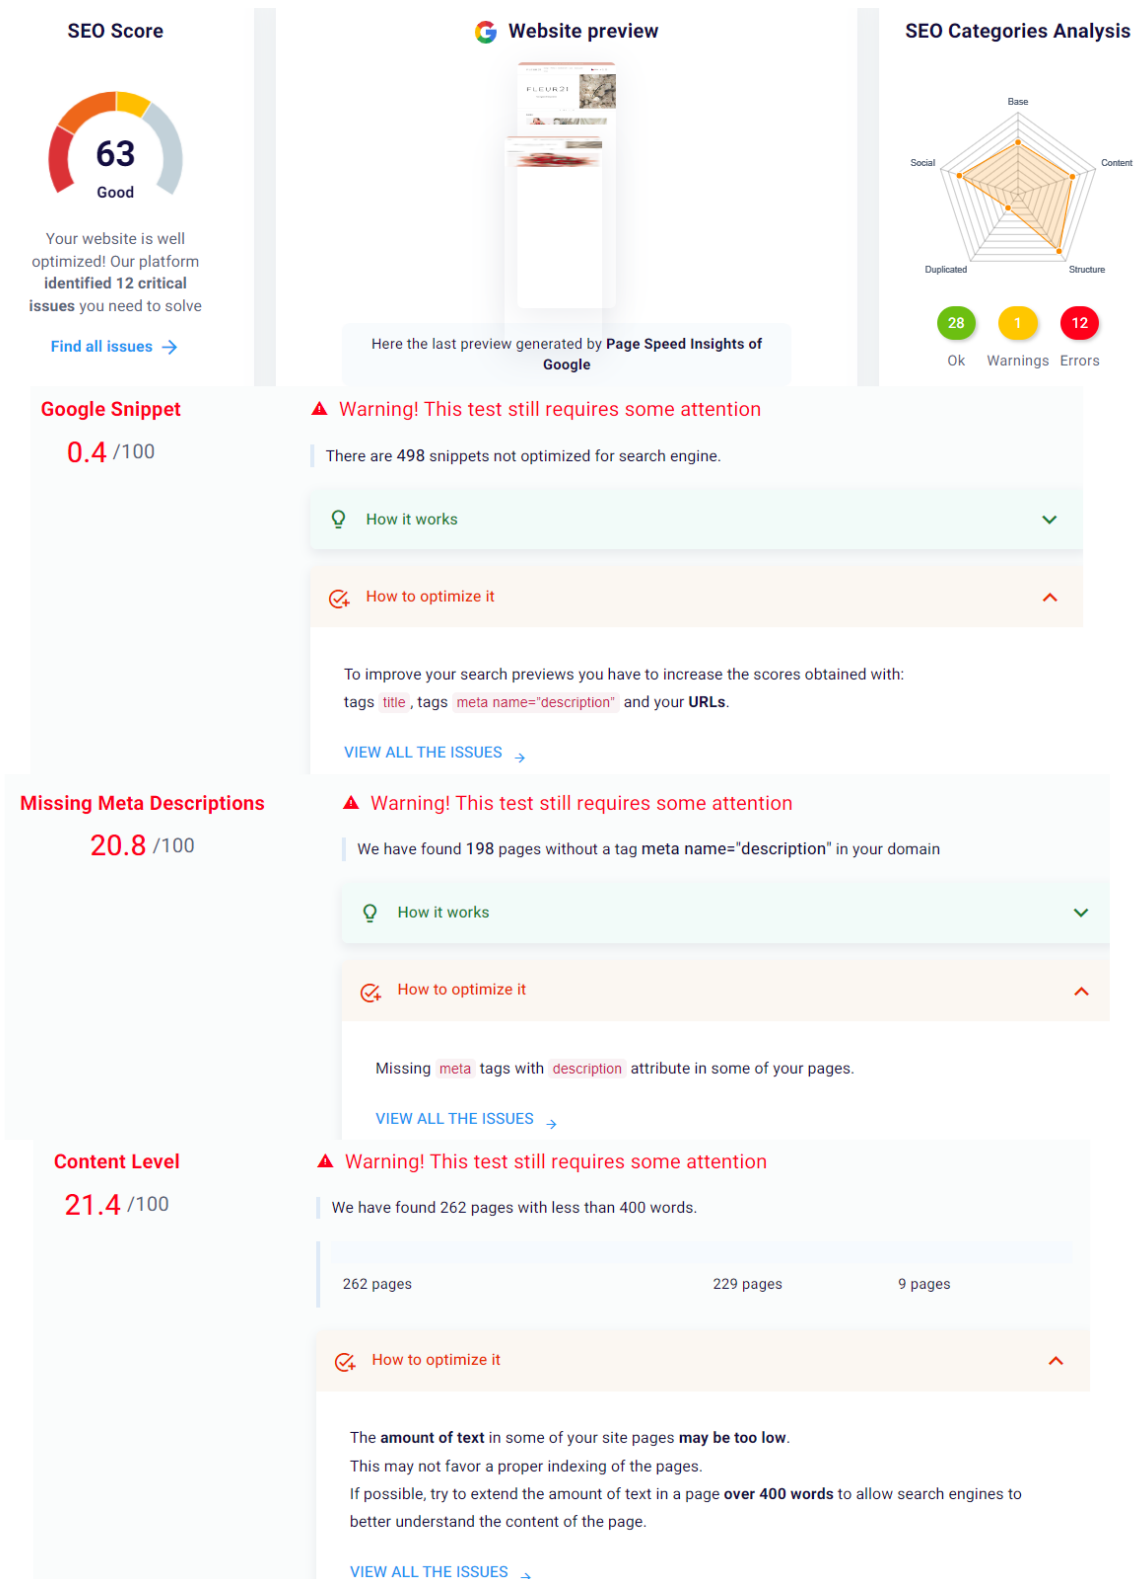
SEO Score

63
Good

Your website is well optimized! Our platform identified 12 critical issues you need to solve

Find all issues

Website preview

FLEUR21

Here the last preview generated by Page Speed Insights of Google

SEO Categories Analysis

Base
Content
Structure
Duplicated
Social

28 Ok
1 Warnings
12 Errors

Google Snippet
0.4 /100

Warning! This test still requires some attention

There are 498 snippets not optimized for search engine.

How it works

How to optimize it

To improve your search previews you have to increase the scores obtained with: tags title , tags meta name="description" and your URLs.

VIEW ALL THE ISSUES

Missing Meta Descriptions
20.8 /100

Warning! This test still requires some attention

We have found 198 pages without a tag meta name="description" in your domain

How it works

How to optimize it

Missing meta tags with description attribute in some of your pages.

VIEW ALL THE ISSUES

Content Level
21.4 /100

Warning! This test still requires some attention

We have found 262 pages with less than 400 words.

262 pages
229 pages
9 pages

How to optimize it

The amount of text in some of your site pages may be too low.
This may not favor a proper indexing of the pages.
If possible, try to extend the amount of text in a page over 400 words to allow search engines to better understand the content of the page.

VIEW ALL THE ISSUES